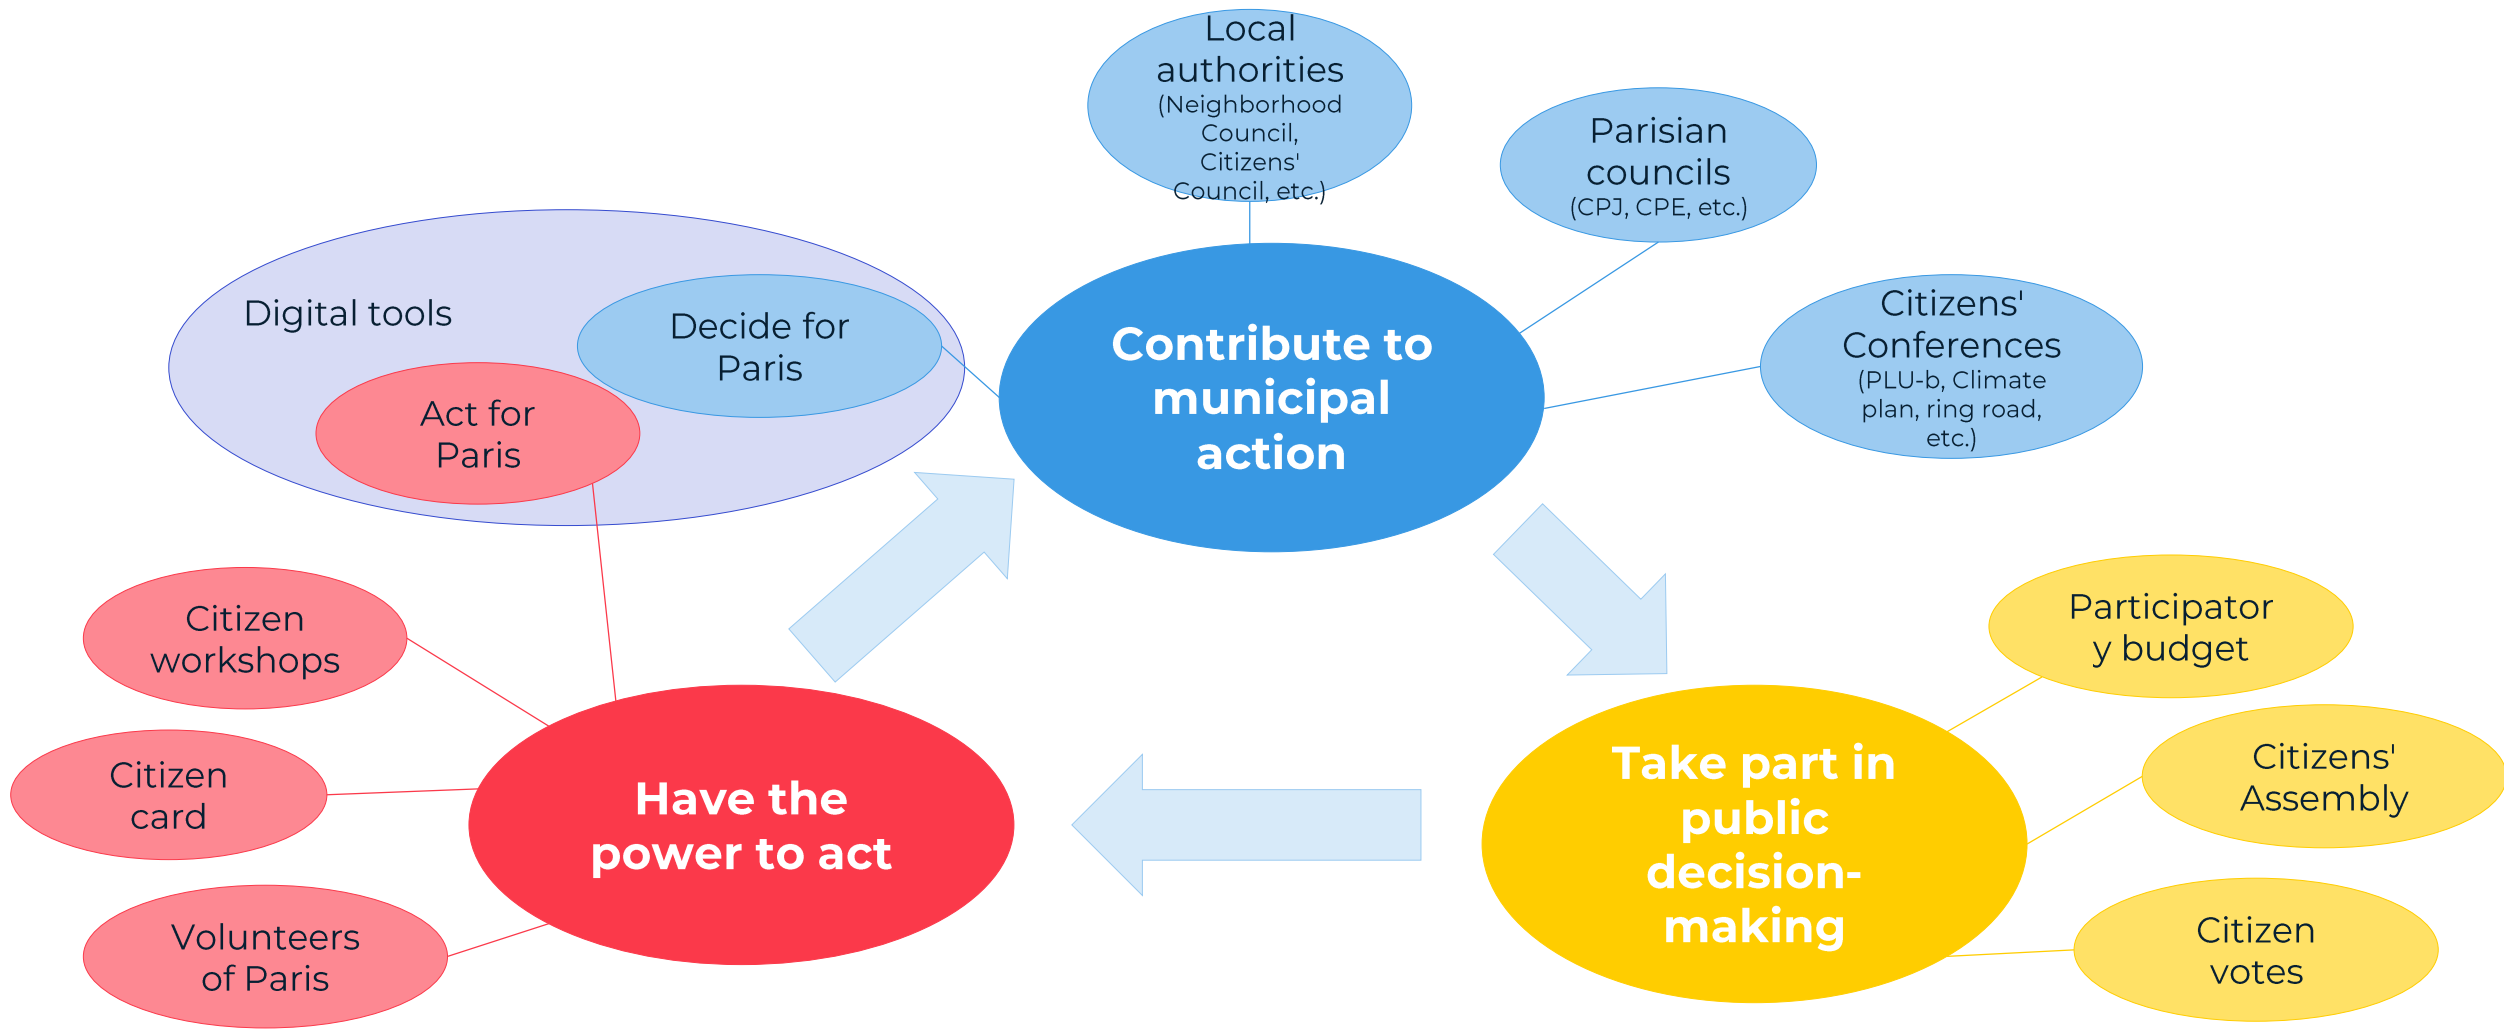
Local authorities
(Neighborhood Council, Citizens' Council, etc.)

Parisian councils
(CPJ, CPE, etc.)

Digital tools

Decide for Paris

Act for Paris

Contribute to municipal action

Citizens' Conferences
(PLU-b, Climate plan, ring road, etc.)

Citizen workshops

Citizen card

Volunteers of Paris

Have the power to act

Participator y budget

Citizens' Assembly

Citizen votes

Take part in public decision-making